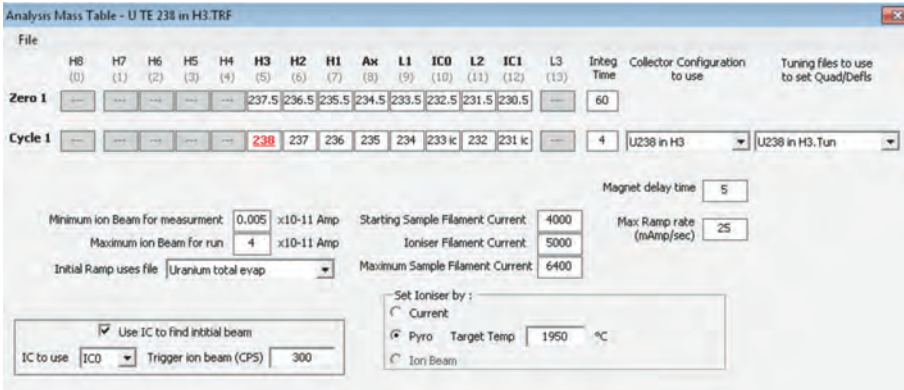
Analysis Mass Table - U TE 238 in H3.TRF

File

| | H8 (0) | H7 (1) | H6 (2) | H5 (3) | H4 (4) | H3 (5) | H2 (6) | H1 (7) | Ax (8) | L1 (9) | IC0 (10) | L2 (11) | IC1 (12) | L3 (13) | Integ Time | Collector Configuration to use | Tuning files to use to set Quad/Defls |
|---|---|---|---|---|---|---|---|---|---|---|---|---|---|---|---|---|---|
| Zero 1 | --- | --- | --- | --- | --- | 237.5 | 236.5 | 235.5 | 234.5 | 233.5 | 232.5 | 231.5 | 230.5 | --- | 60 | | |
| Cycle 1 | --- | --- | --- | --- | --- | 238 | 237 | 236 | 235 | 234 | 233 ic | 232 | 231 ic | --- | 4 | U238 in H3 | U238 in H3.Tun |

Magnet delay time 5

Minimum ion Beam for measurment 0.005 x10-11 Amp

Maximum ion Beam for run 4 x10-11 Amp

Initial Ramp uses file Uranium total evap

Starting Sample Filament Current 4000

Ioniser Filament Current 5000

Maximum Sample Filament Current 6400

Max Ramp rate (mAmp/sec) 25

Set Ioniser by :

Current

Pyro Target Temp 1950 °C

Ion Beam

Use IC to find intitial beam

IC to use IC0 Trigger ion beam (CPS) 300